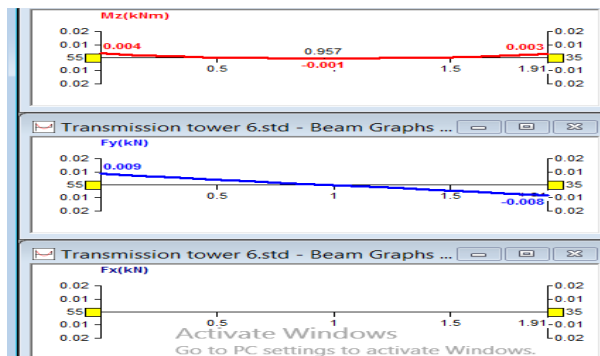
Mz(kNm)

0.02
0.01
55
0.01
0.02

0.004
0.957
-0.001
0.5
1.5
1.91
0.003

0.02
0.01
35
0.01
0.02

Transmission tower 6.std - Beam Graphs ...

Fy(kN)

0.02
0.01
55
0.01
0.02

0.009
0.5
1
1.5
-0.008

0.02
0.01
35
0.01
0.02

Transmission tower 6.std - Beam Graphs ...

Fx(kN)

0.02
0.01
55
0.01
0.02

0.5
1
1.5
1.91

0.02
0.01
35
0.01
0.02

Activate Windows
Go to PC settings to activate Windows.